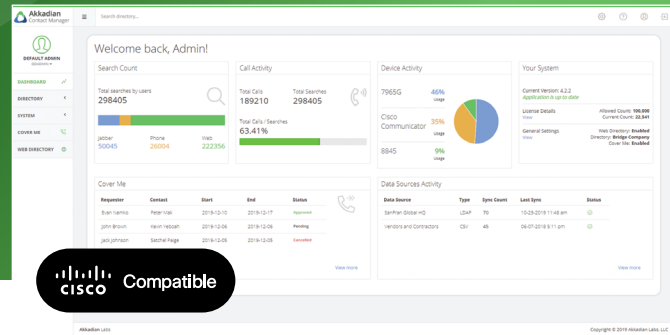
Akkadian Contact Manager

Search directory...

DEFAULT ADMIN
Sessions

DASHBOARD
DIRECTORY
SYSTEM
COVER ME
WEB DIRECTORY

Welcome back, Admin!

Search Count

Total searches by users
298405

Jabber
50045

Phone
26004

Web
222356

Call Activity

Total Calls
189210

Total Searches
298405

Total Calls / Searches
63.41%

Device Activity

7965G
46%
Usage

Cisco Communicator
35%
Usage

8845
9%
Usage

Your System

Current Version: 4.2.2
Application is up to date

License Details
View
Allowed Count: 100,000
Directory Count: 22,541

General Settings
View
Web Directory: Enabled
Directory: Bridge Company
Cover Me: Enabled

Cover Me

| Requester | Contact | Start | End | Status |
|---|---|---|---|---|
| Evan Ivanko | Peter Vak | 2019-12-10 | 2019-12-17 | Approved |
| John Brown | Kevin Yeboah | 2019-12-06 | 2019-12-06 | Pending |
| Jack Johnson | Satchel Paige | 2019-12-03 | 2019-12-03 | Cancelled |

View more

Data Sources Activity

| Data Source | Type | Sync Count | Last Sync | Status |
|---|---|---|---|---|
| SanFran Global HQ | LDAP | 70 | 10-23-2019 11:48 am | |
| Vendors and Contractors | CSV | 46 | 06-07-2019 11:48 am | |

View more

cisco Compatible

Akkadian Labs

Copyright © 2019 Akkadian Labs, LLC